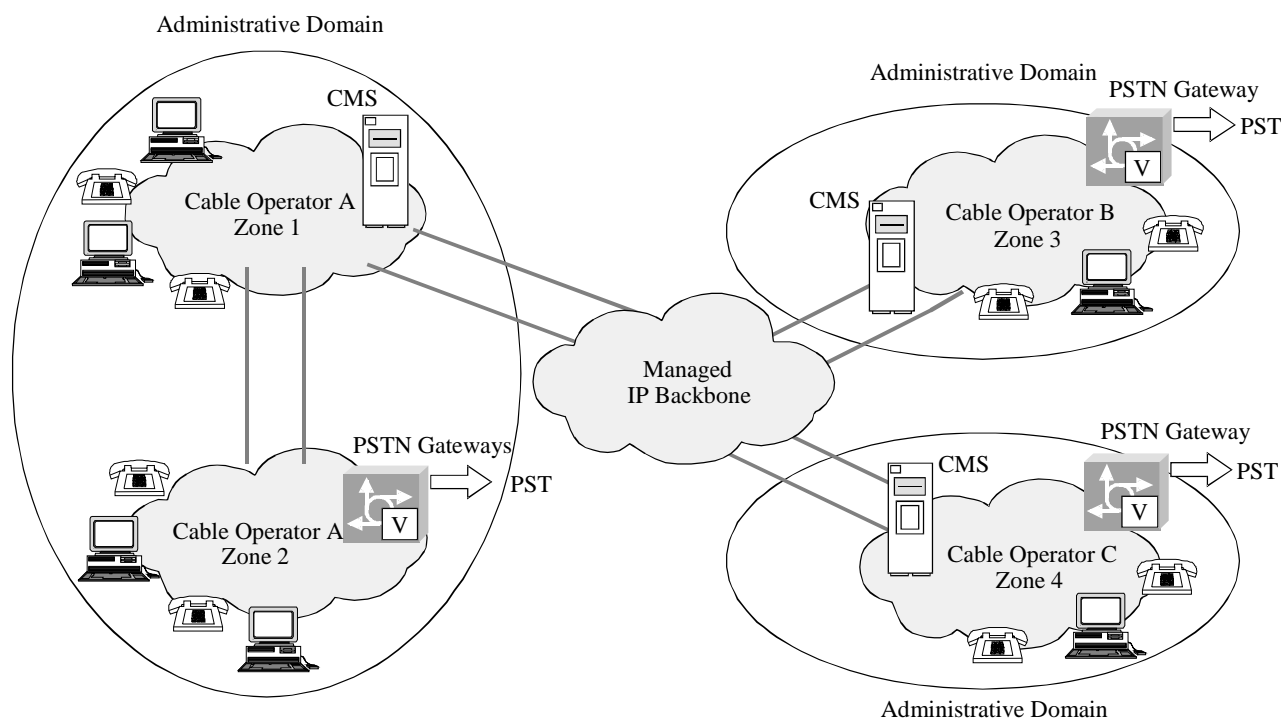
Administrative Domain

CMS

Cable Operator A
Zone 1

Administrative Domain

PSTN Gateway

PST

V

CMS

Cable Operator B
Zone 3

Managed
IP Backbone

PSTN Gateways

PST

V

Cable Operator A
Zone 2

PSTN Gateway

PST

V

CMS

Cable Operator C
Zone 4

Administrative Domain